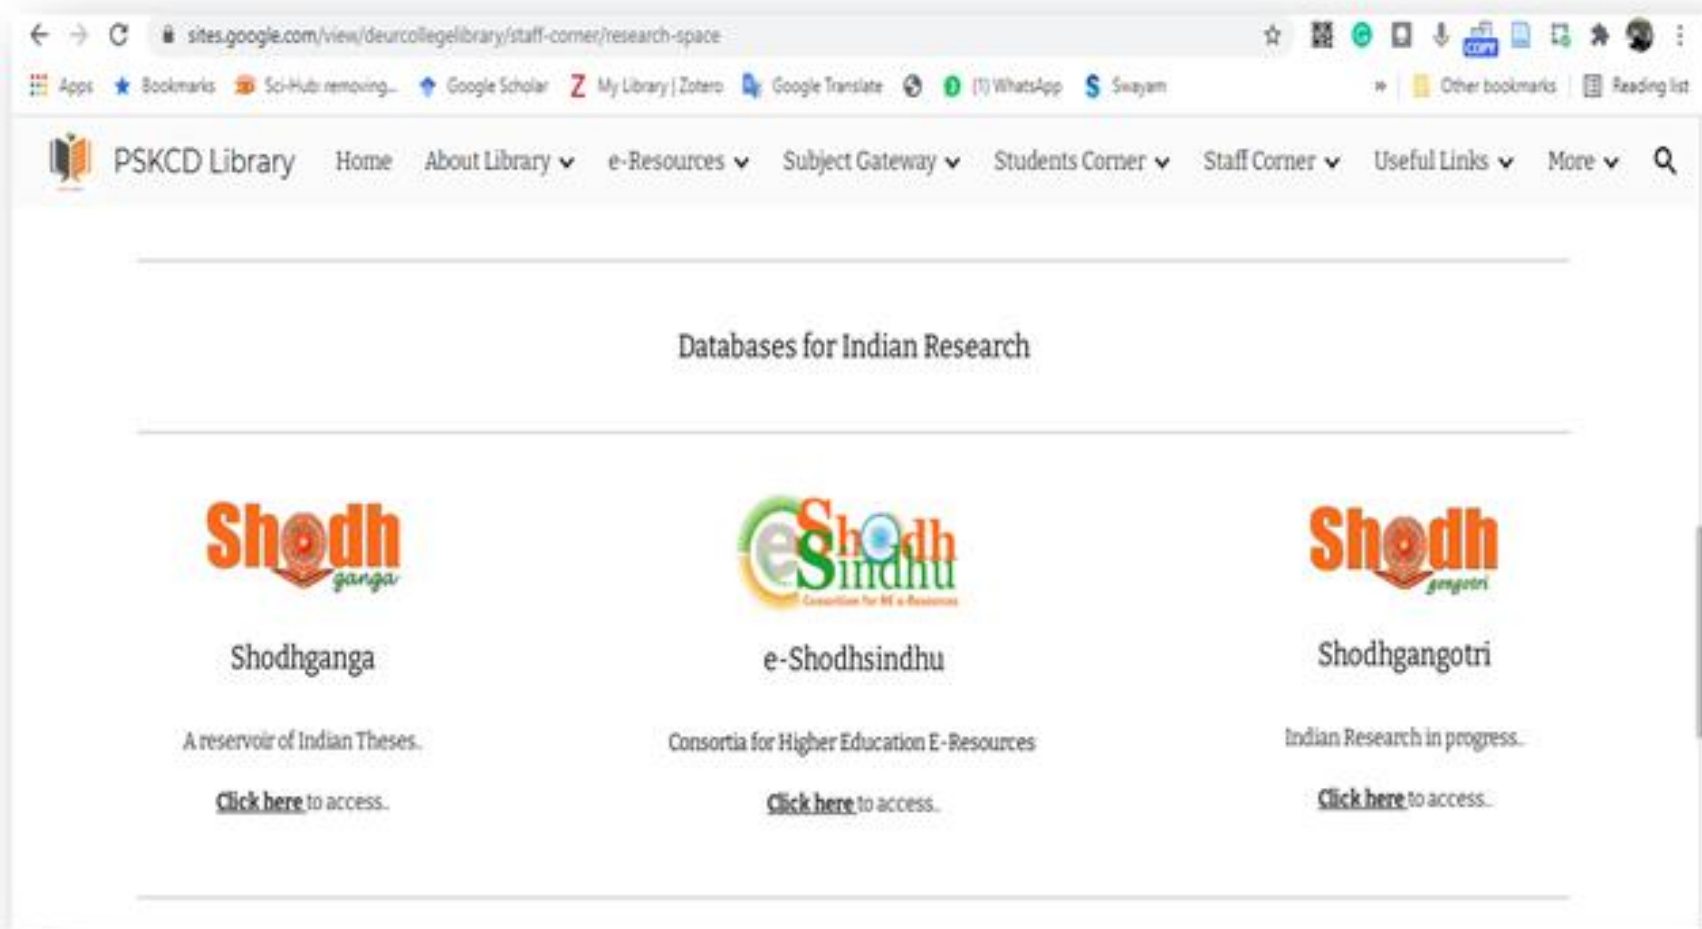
sites.google.com/view/deurcollegelibrary/staff-corner/research-space

Apps Bookmarks Sci-Hub: removing... Google Scholar My Library | Zotero Google Translate (1) WhatsApp Swayam » Other bookmarks Reading list

PSKCD Library Home About Library e-Resources Subject Gateway Students Corner Staff Corner Useful Links More

Databases for Indian Research

Shodh ganga

Shodhganga

A reservoir of Indian Theses.

Click here to access.

e Shodh Sindhu

Consortium for HE e-Resources

e-Shodhsindhu

Consortia for Higher Education E-Resources

Click here to access.

Shodh gangotri

Shodhgangotri

Indian Research in progress.

Click here to access.